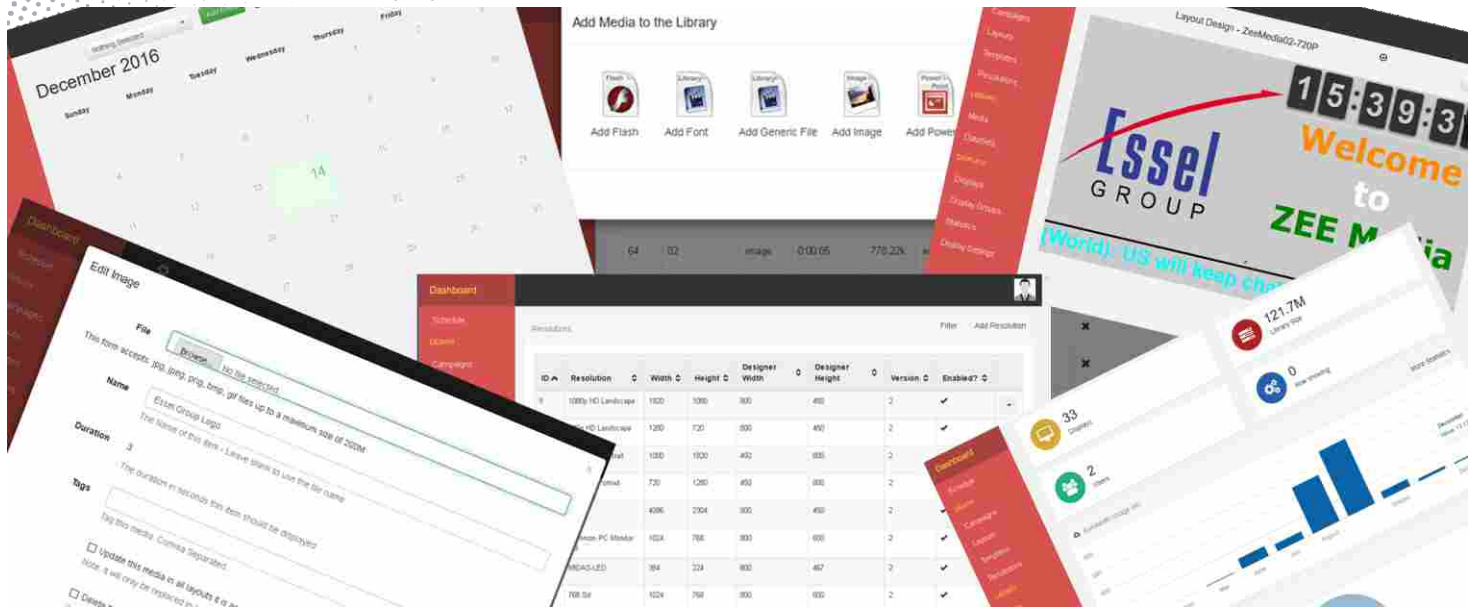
Nothing Selected

Add Filter

December 2016

Sunday Monday Tuesday Wednesday Thursday Friday

14

Add Media to the Library

Flash Library Library Image PowerPoint

Add Flash Add Font Add Generic File Add Image Add Power

64 02 image 00:00:05 770.22k

Campaigns Layouts Templates Resolutions Library Media Datasets Displays Display Groups Statistics Display Settings

Layout Design - ZeeMedia02-720P

15:39:3

Essel GROUP

Welcome to ZEE Media

(World): US will keep cha

Dashboard

Schedule

Edit Image

File

Browse... No file selected.

This form accepts: jpg, jpeg, png, bmp, gif files up to a maximum size of 200M

Name

Essel Group Logo

The Name of this item - Leave blank to use the file name

Duration 3

The duration in seconds this item should be displayed

Tags

Tag this media. Comma Separated.

Update this media in all layouts it is a

Note: It will only be replaced in

Delete

Dashboard

Schedule

Layout

Campaign

Resolutions

Filter Add Resolution

| ID | Resolution | Width | Height | Designer Width | Designer Height | Version | Enabled? |
|---|---|---|---|---|---|---|---|
| 9 | 1080p HD Landscape | 1920 | 1080 | 800 | 450 | 2 | ✔ |
| | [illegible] HD Landscape | 1280 | 720 | 800 | 450 | 2 | ✔ |
| | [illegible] | 1080 | 1920 | 450 | 800 | 2 | ✔ |
| | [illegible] | 720 | 1280 | 450 | 800 | 2 | ✔ |
| | | 4096 | 2304 | 800 | 450 | 2 | ✔ |
| | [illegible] PC Monitor | 1024 | 768 | 800 | 600 | 2 | ✔ |
| | MIDAS LED | 384 | 224 | 800 | 467 | 2 | ✔ |
| | 768 Std | 1024 | 768 | 800 | 600 | 2 | |

121.7M Library Size

0 Now Showing

More Statistics

33 Displays

2 Users

Dashboard

Schedule

Layout

Campaigns

Templates

Resolutions

Library

Bandwidth Usage

August

December